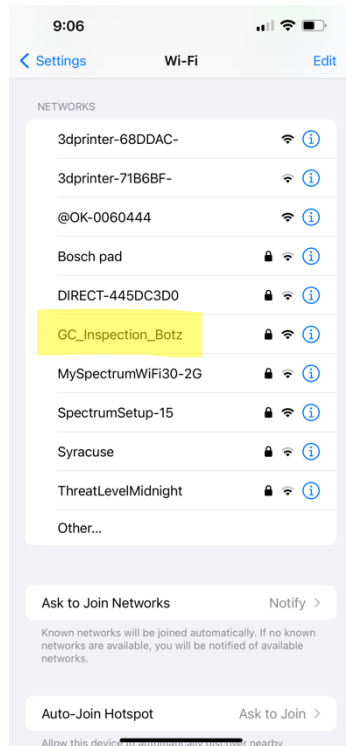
9:06

Settings Wi-Fi Edit

NETWORKS

3dprinter-68DDAC-

3dprinter-71B6BF-

@OK-0060444

Bosch pad

DIRECT-445DC3D0

GC_Inspection_Botz

MySpectrumWiFi30-2G

SpectrumSetup-15

Syracuse

ThreatLevelMidnight

Other...

Ask to Join Networks Notify

Known networks will be joined automatically. If no known networks are available, you will be notified of available networks.

Auto-Join Hotspot Ask to Join

Allow this device to automatically discover nearby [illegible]